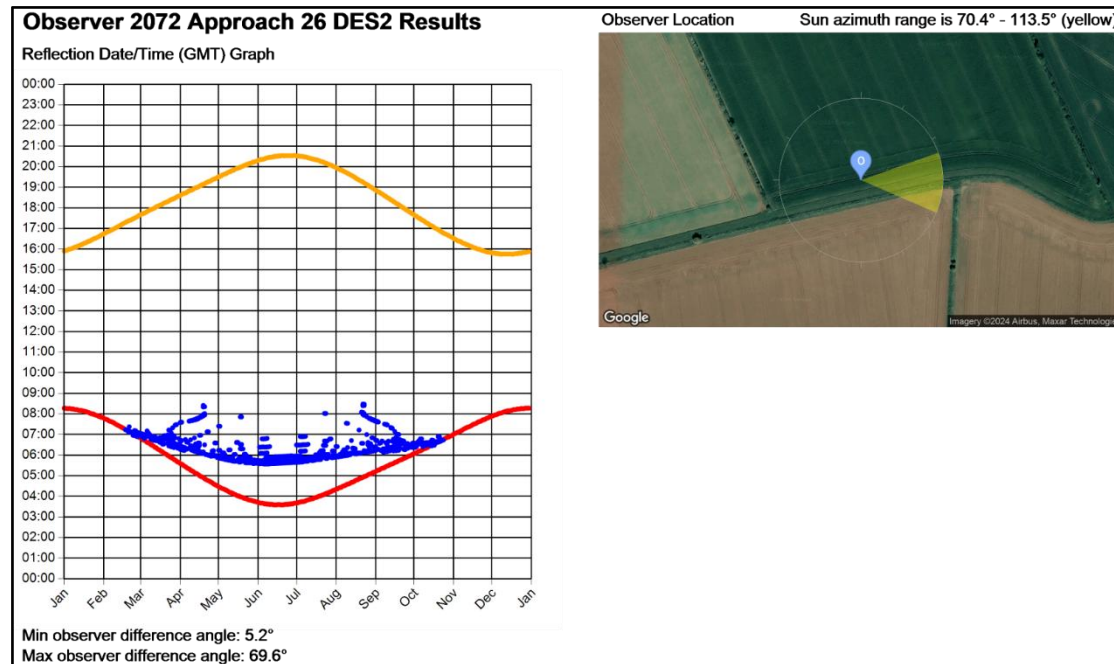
Observer 2072 Approach 26 DES2 Results

Reflection Date/Time (GMT) Graph

00:00
23:00
22:00
21:00
20:00
19:00
18:00
17:00
16:00
15:00
14:00
13:00
12:00
11:00
10:00
09:00
08:00
07:00
06:00
05:00
04:00
03:00
02:00
01:00
00:00

Jan Feb Mar Apr May Jun Jul Aug Sep Oct Nov Dec Jan

Min observer difference angle: 5.2°
Max observer difference angle: 69.6°

Observer Location

Sun azimuth range is 70.4° - 113.5° (yellow)

0

Google

Imagery ©2024 Airbus, Maxar Technologi